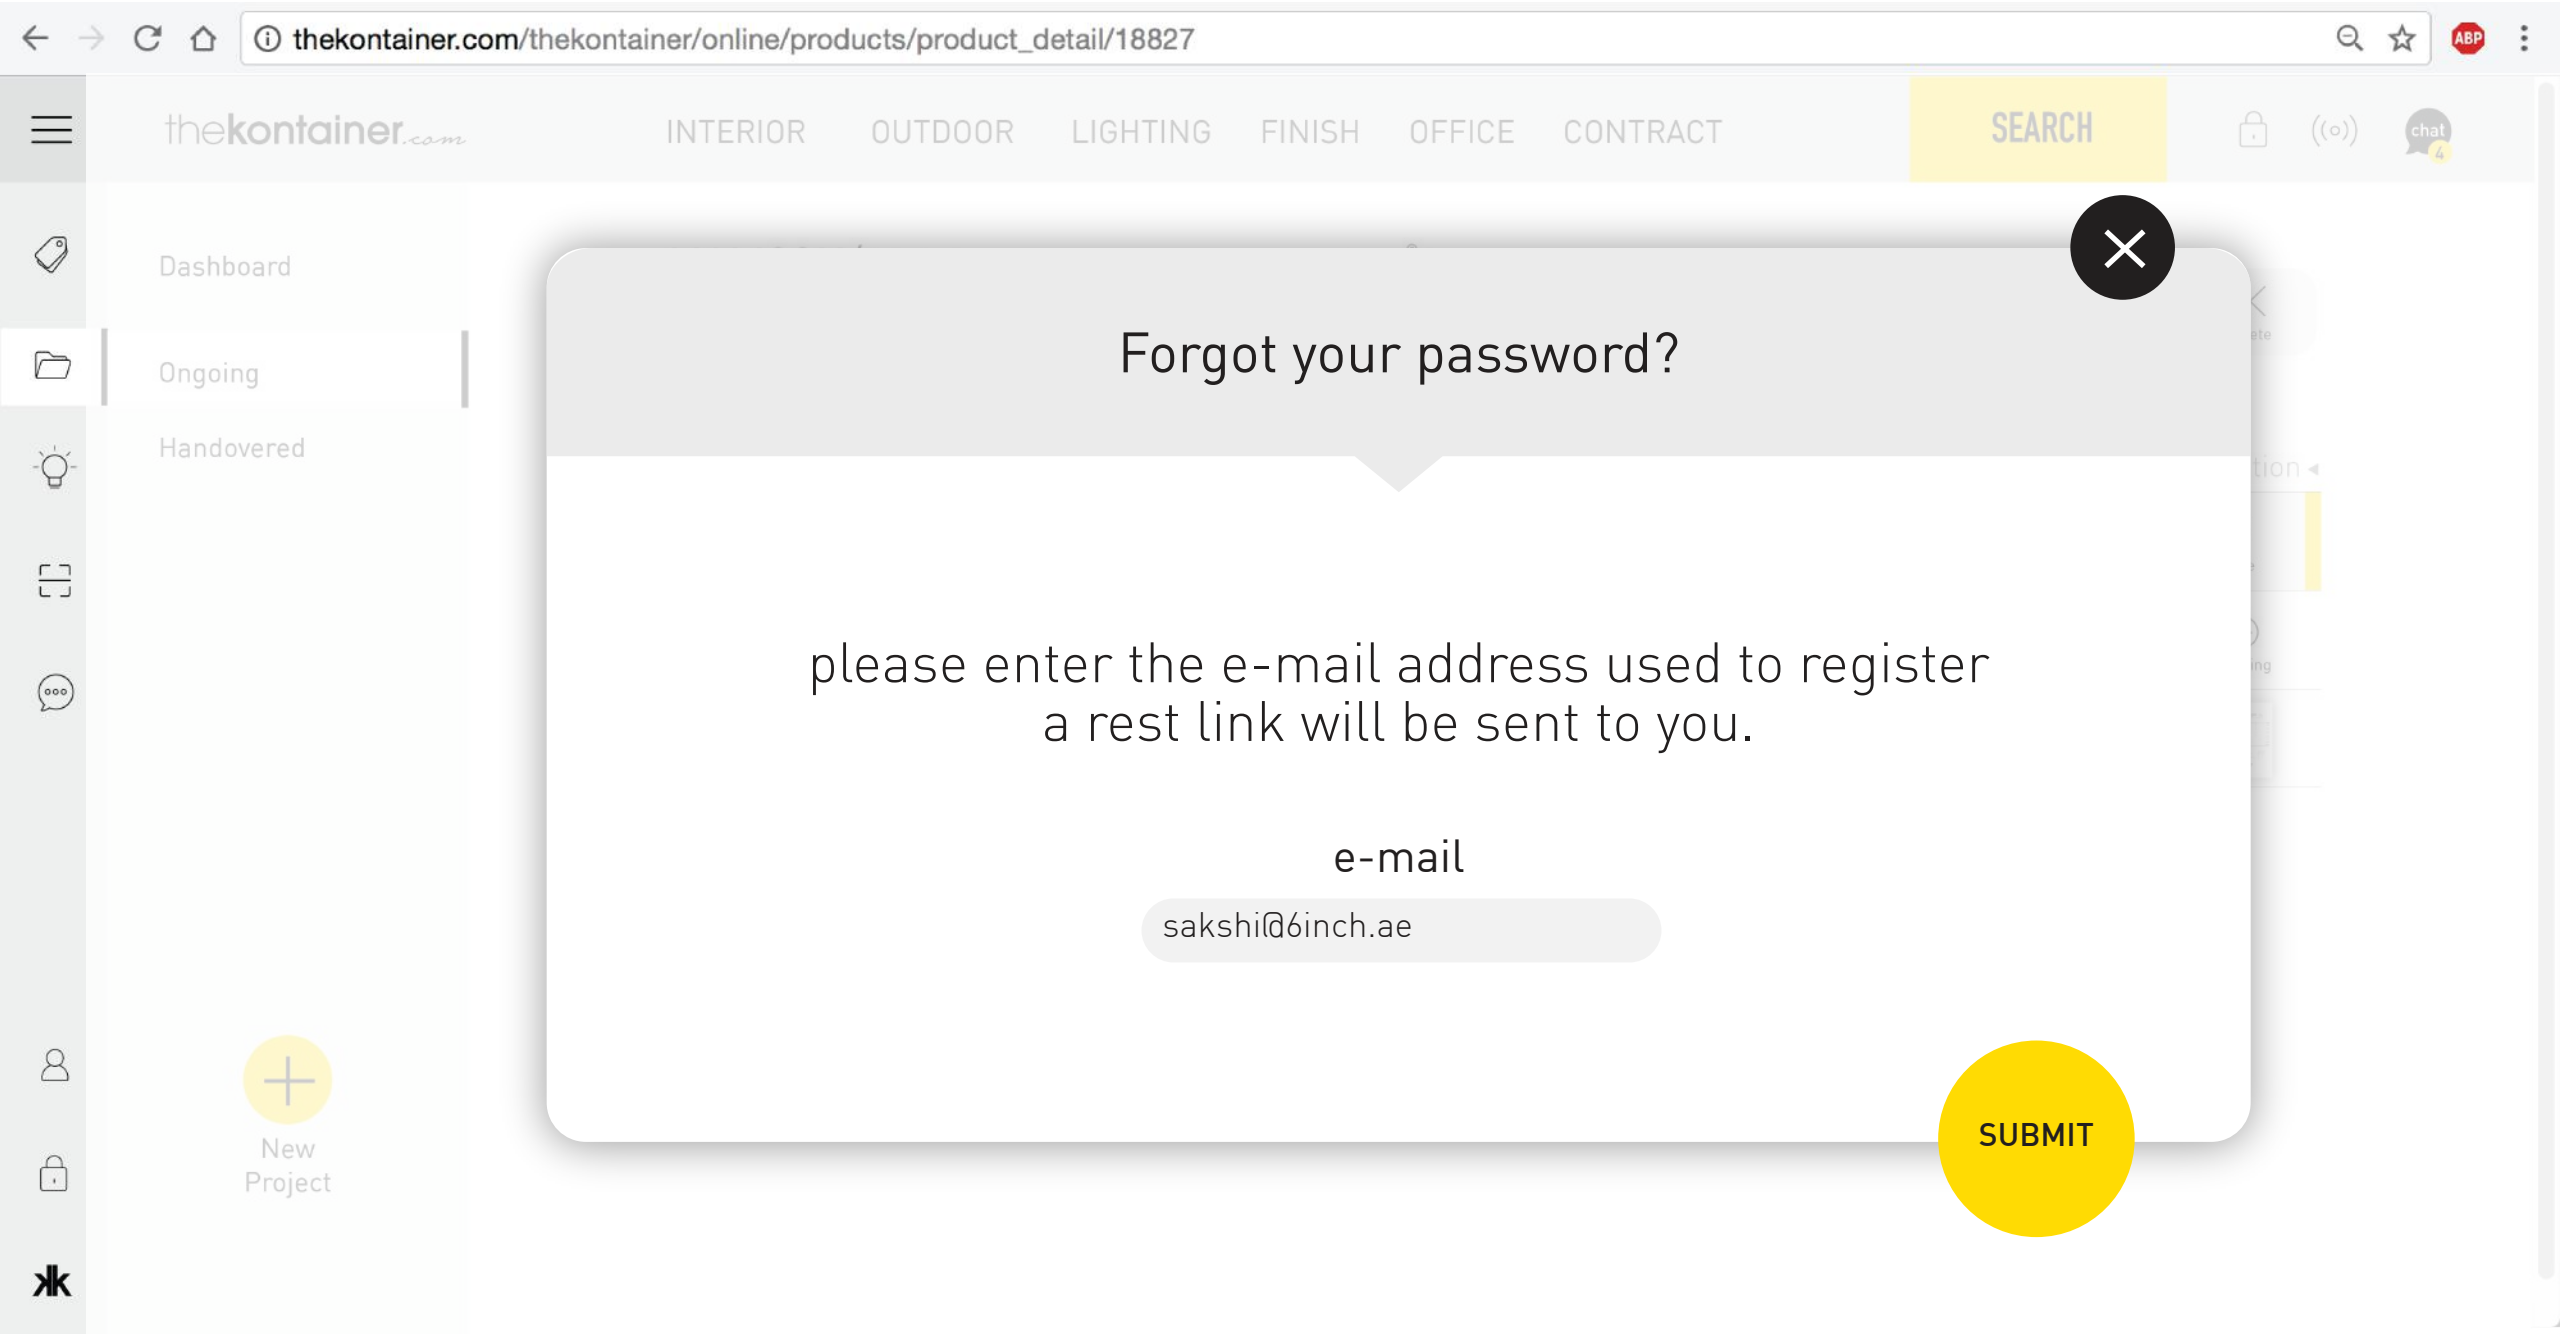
thekontainer.com/thekontainer/online/products/product_detail/18827

ABP

thekontainer.com

INTERIOR OUTDOOR LIGHTING FINISH OFFICE CONTRACT

SEARCH

chat

Dashboard

Ongoing

Handovered

New Project

Forgot your password?

please enter the e-mail address used to register
a rest link will be sent to you.

e-mail

sakshi@6inch.ae

SUBMIT